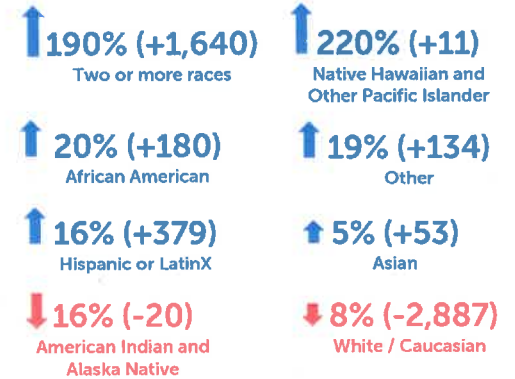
190% (+1,640)
Two or more races

220% (+11)
Native Hawaiian and Other Pacific Islander

20% (+180)
African American

19% (+134)
Other

16% (+379)
Hispanic or LatinX

5% (+53)
Asian

16% (-20)
American Indian and Alaska Native

8% (-2,887)
White / Caucasian